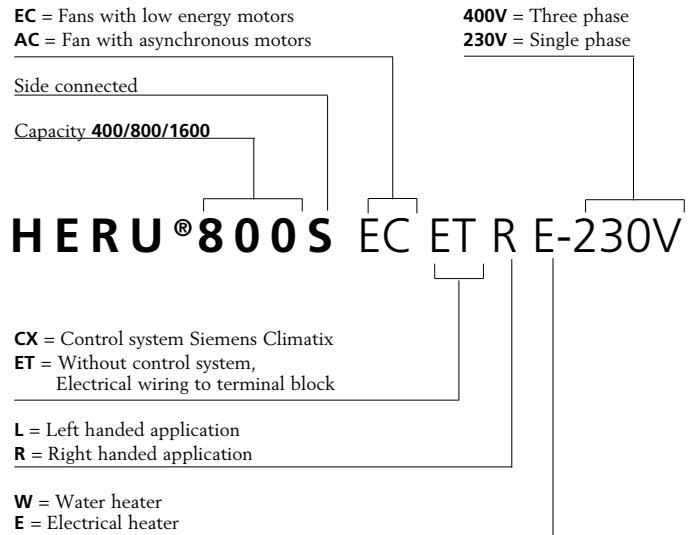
**EC** = Fans with low energy motors
**AC** = Fan with asynchronous motors

**400V** = Three phase
**230V** = Single phase

Side connected

Capacity **400/800/1600**

**HERU®800S** EC ET R E-230V

**CX** = Control system Siemens Climatix
**ET** = Without control system, Electrical wiring to terminal block

**L** = Left handed application
**R** = Right handed application

**W** = Water heater
**E** = Electrical heater